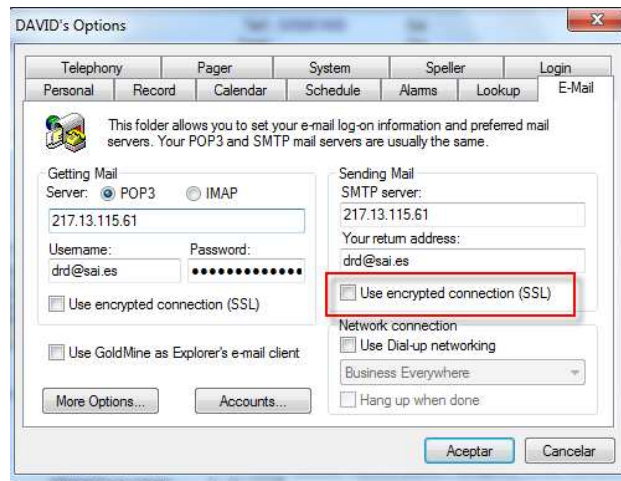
DAVID's Options

Telephony | Pager | System | Speller | Login
Personal | Record | Calendar | Schedule | Alarms | Lookup | E-Mail

This folder allows you to set your e-mail log-on information and preferred mail servers. Your POP3 and SMTP mail servers are usually the same.

Getting Mail
Server: POP3 IMAP
217.13.115.61
Username: Password:
drd@sai.es ••••••••••••••
Use encrypted connection (SSL)

Sending Mail
SMTP server:
217.13.115.61
Your return address:
drd@sai.es
Use encrypted connection (SSL)

Network connection
Use Dial-up networking
Business Everywhere
Hang up when done

Use GoldMine as Explorer's e-mail client

More Options...
Accounts...

Aceptar
Cancelar